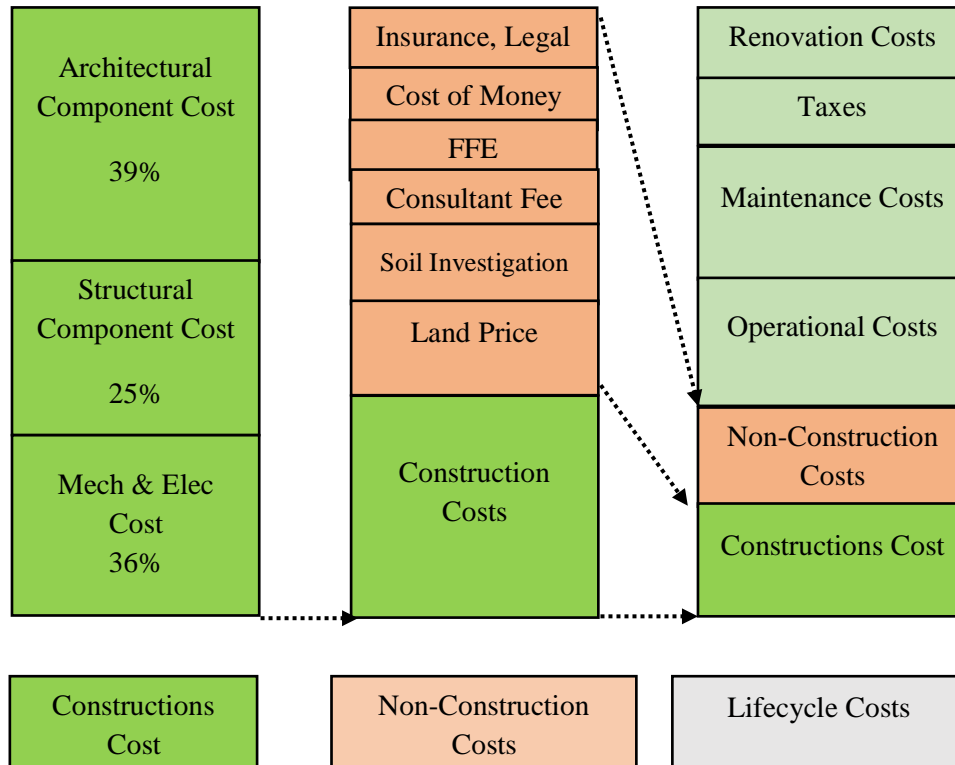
Architectural Component Cost

39%

Structural Component Cost

25%

Mech & Elec Cost

36%

Insurance, Legal

Cost of Money

FFE

Consultant Fee

Soil Investigation

Land Price

Construction Costs

Renovation Costs

Taxes

Maintenance Costs

Operational Costs

Non-Construction Costs

Constructions Cost

Constructions Cost

Non-Construction Costs

Lifecycle Costs